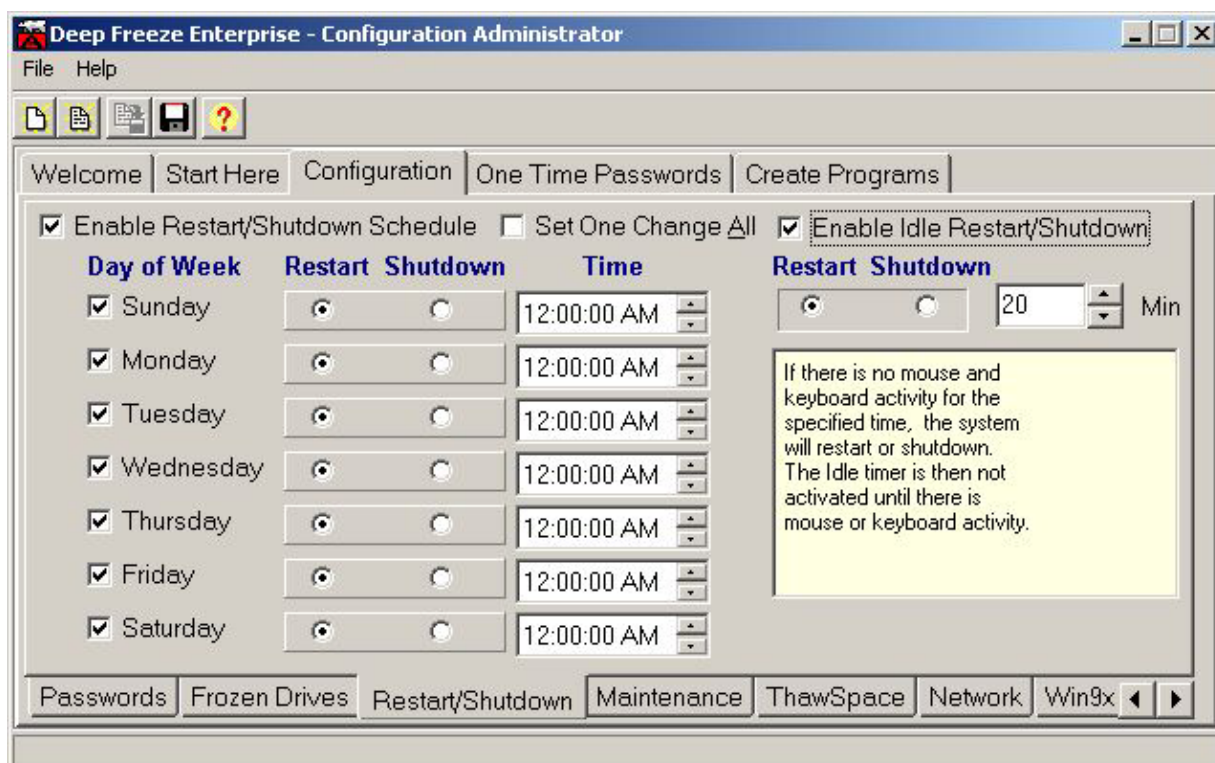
Deep Freeze Enterprise - Configuration Administrator

File Help

?

Welcome | Start Here | Configuration | One Time Passwords | Create Programs

☑ Enable Restart/Shutdown Schedule ☐ Set One Change All ☑ Enable Idle Restart/Shutdown

| Day of Week | Restart | Shutdown | Time |
|---|---|---|---|
| ☑ Sunday | ◉ | ○ | 12:00:00 AM |
| ☑ Monday | ◉ | ○ | 12:00:00 AM |
| ☑ Tuesday | ◉ | ○ | 12:00:00 AM |
| ☑ Wednesday | ◉ | ○ | 12:00:00 AM |
| ☑ Thursday | ◉ | ○ | 12:00:00 AM |
| ☑ Friday | ◉ | ○ | 12:00:00 AM |
| ☑ Saturday | ◉ | ○ | 12:00:00 AM |

Restart Shutdown
◉ ○ 20 Min

If there is no mouse and keyboard activity for the specified time, the system will restart or shutdown. The Idle timer is then not activated until there is mouse or keyboard activity.

Passwords | Frozen Drives | Restart/Shutdown | Maintenance | ThawSpace | Network | Win9x